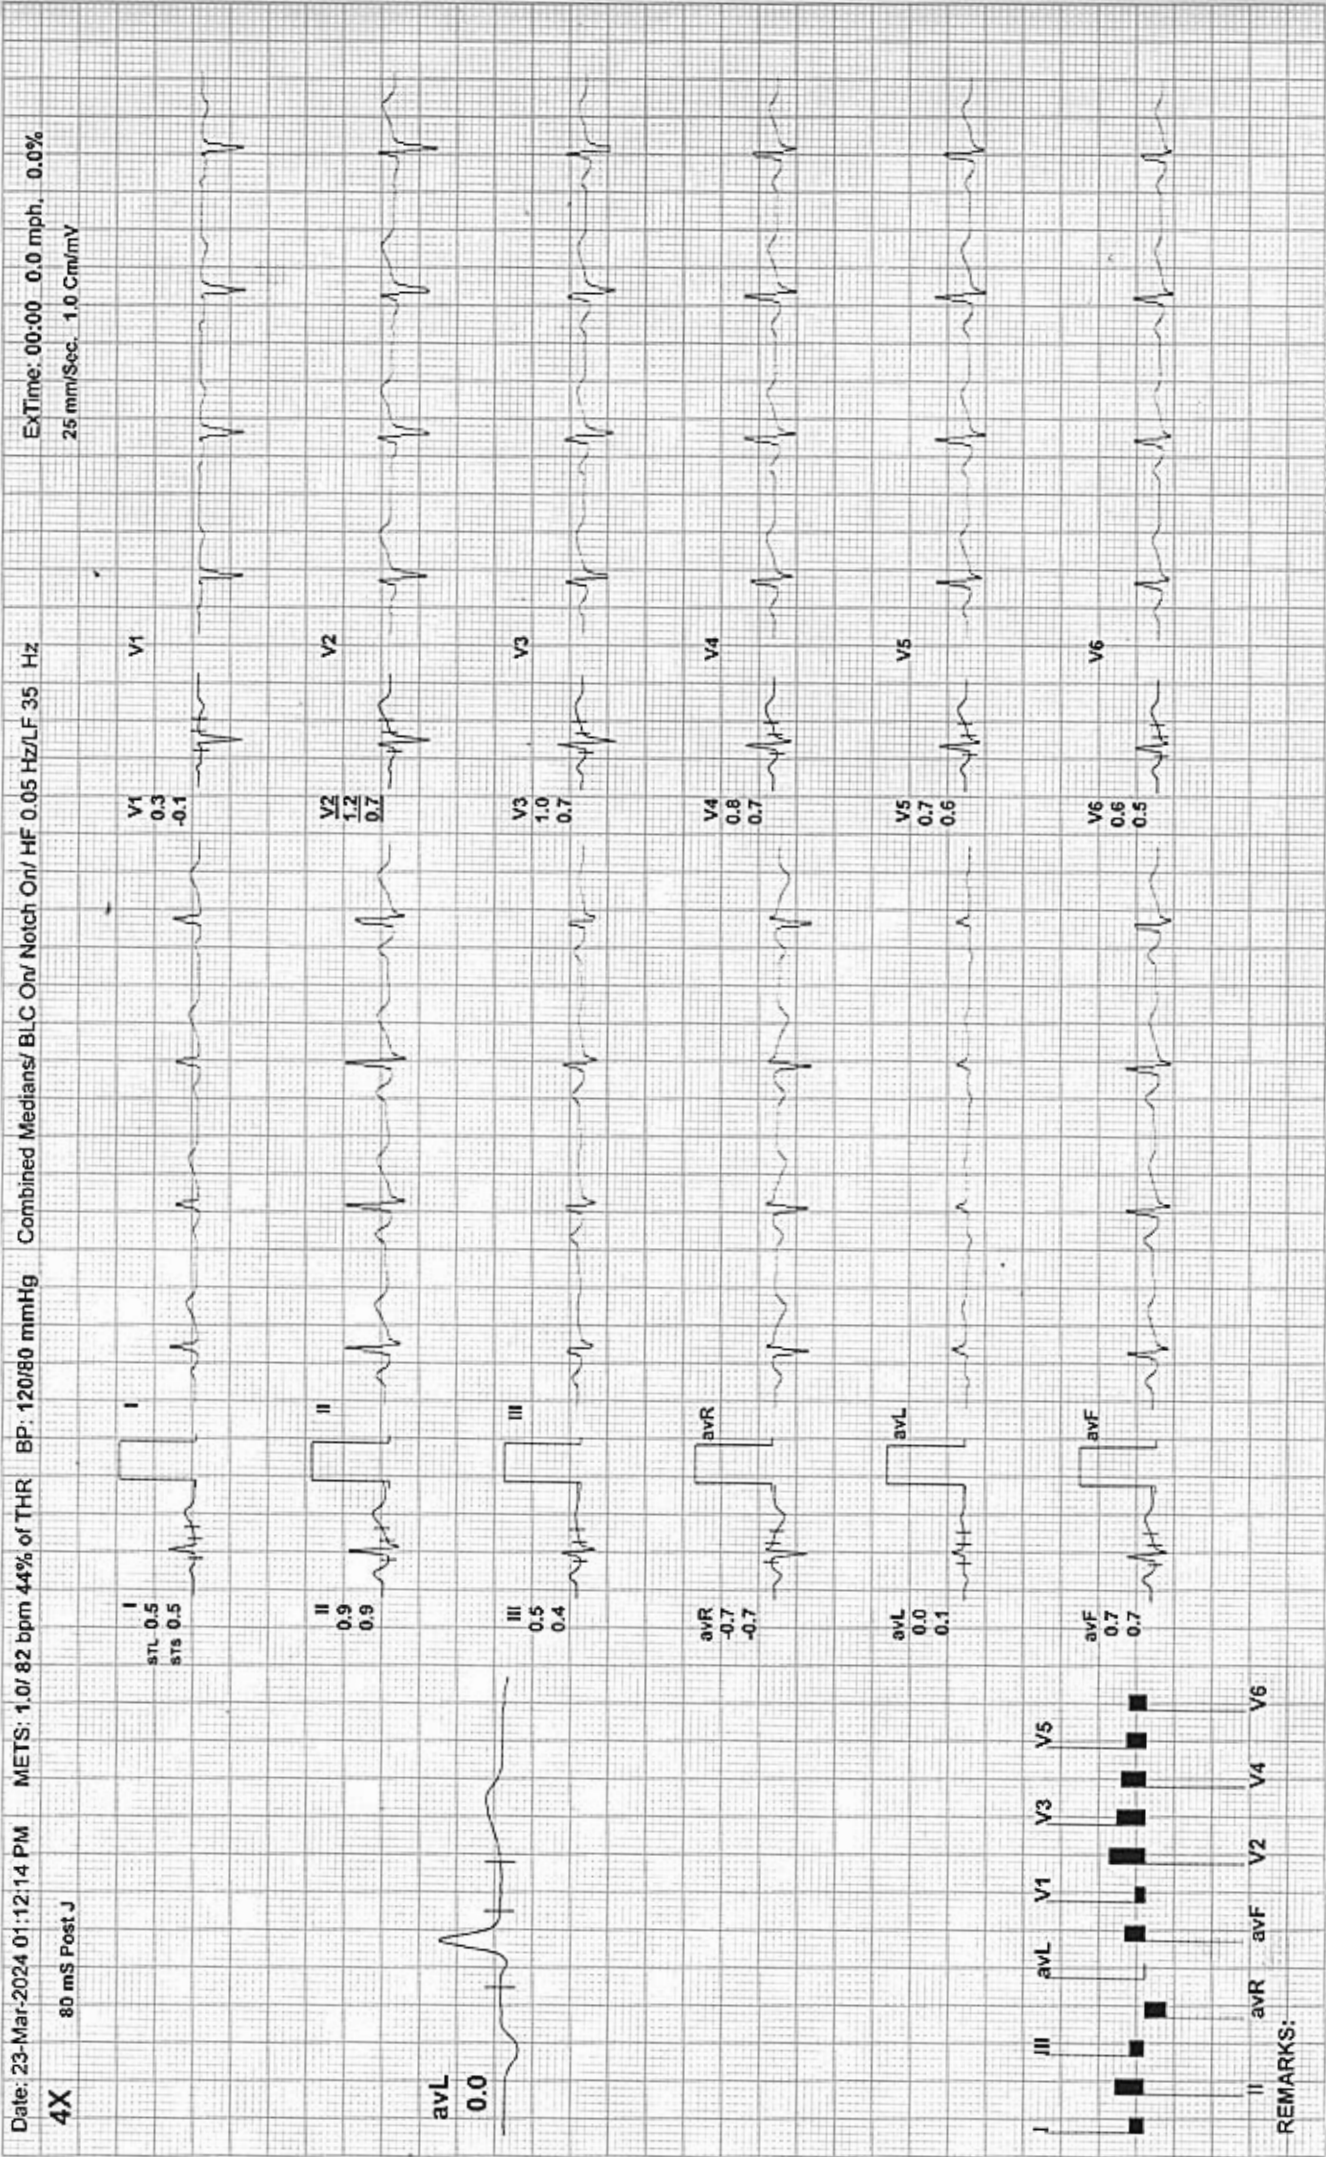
Date: 23-Mar-2024 01:12:14 PM METS: 1.0/ 82 bpm 44% of THR BP: 120/80 mmHg Combined Medians/ BLC On/ Notch On/ HF 0.05 Hz/LF 35 Hz ExTime: 00:00 0.0 mph, 0.0%

4X 80 mS Post J 25 mm/Sec. 1.0 Cm/mV

avL
0.0

I
STL 0.5
STS 0.5

I

II
0.9
0.9

II

III
0.5
0.4

III

avR
-0.7
-0.7

avR

avL
0.0
0.1

avL

avF
0.7
0.7

avF

V1
0.3
-0.1

V1

V2
1.2
0.7

V2

V3
1.0
0.7

V3

V4
0.8
0.7

V4

V5
0.7
0.6

V5

V6
0.6
0.5

V6

I III avL V1 V3 V5
II avR avF V2 V4 V6

REMARKS: